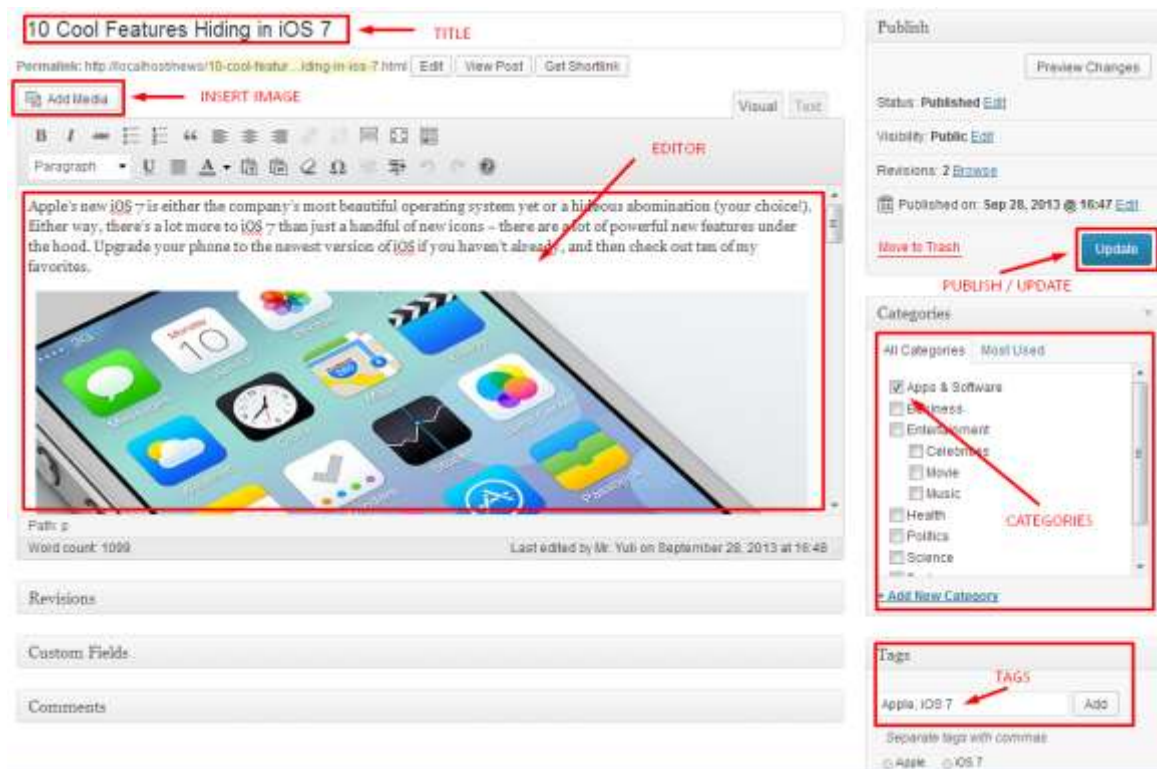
10 Cool Features Hiding in iOS 7

TITLE

Permalink: http://localhost/news/10-cool-featur...iding-in-ios-7.html Edit View Post Get Shortlink

Add Media

INSERT IMAGE

Visual Text

Paragraph

EDITOR

Apple's new iOS 7 is either the company's most beautiful operating system yet or a hideous abomination (your choice!). Either way, there's a lot more to iOS 7 than just a handful of new icons – there are a lot of powerful new features under the hood. Upgrade your phone to the newest version of iOS if you haven't already, and then check out ten of my favorites.

Monday 10

Path: p

Word count: 1099

Last edited by Mr. Yuli on September 28, 2013 at 16:48

Revisions

Custom Fields

Comments

Publish

Preview Changes

Status: Published Edit

Visibility: Public Edit

Revisions: 2 Browse

Published on: Sep 28, 2013 @ 16:47 Edit

Move to Trash

Update

PUBLISH / UPDATE

Categories

All Categories Most Used

Apps & Software

Business

Entertainment

Celebrities

Movie

Music

Health

Politics

Science

CATEGORIES

+ Add New Category

Tags

TAGS

Apple, iOS 7

Add

Separate tags with commas

Apple iOS 7